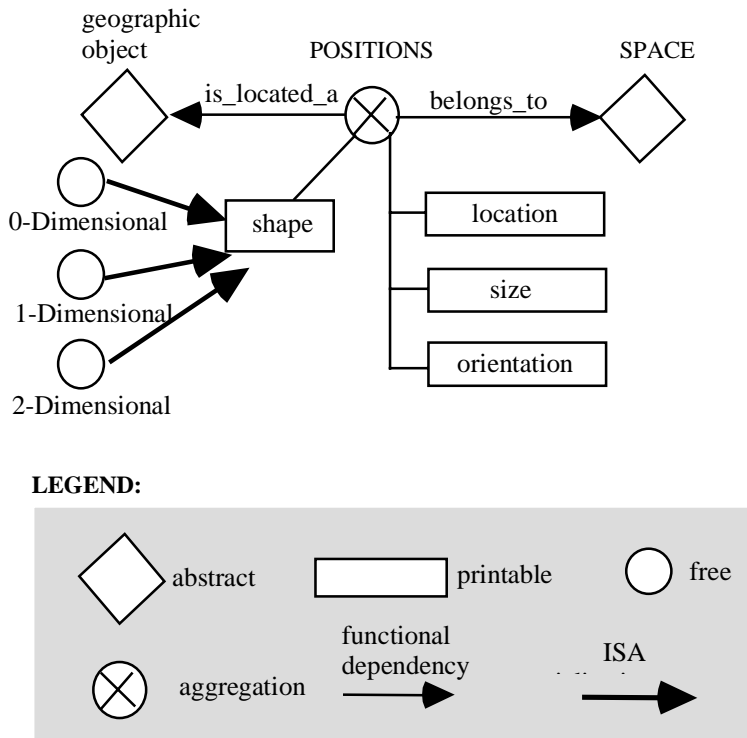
geographic object

POSITIONS

SPACE

is_located_a

belongs_to

0-Dimensional

shape

location

1-Dimensional

size

2-Dimensional

orientation

LEGEND:

abstract

printable

free

aggregation

functional dependency

ISA